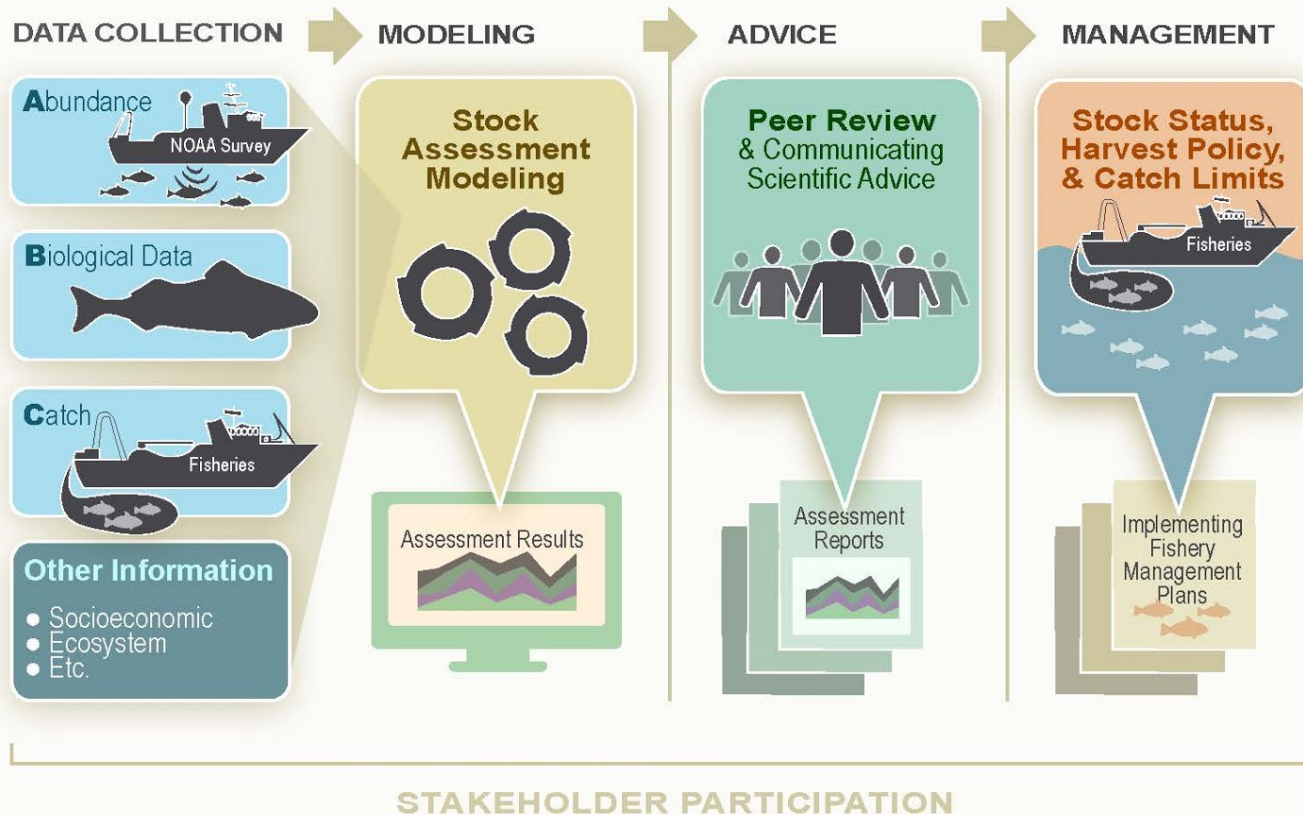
DATA COLLECTION

MODELING

ADVICE

MANAGEMENT

Abundance

NOAA Survey

Biological Data

Catch

Fisheries

Other Information

● Socioeconomic
● Ecosystem
● Etc.

Stock Assessment Modeling

Assessment Results

Peer Review & Communicating Scientific Advice

Assessment Reports

Stock Status, Harvest Policy, & Catch Limits

Fisheries

Implementing Fishery Management Plans

STAKEHOLDER PARTICIPATION